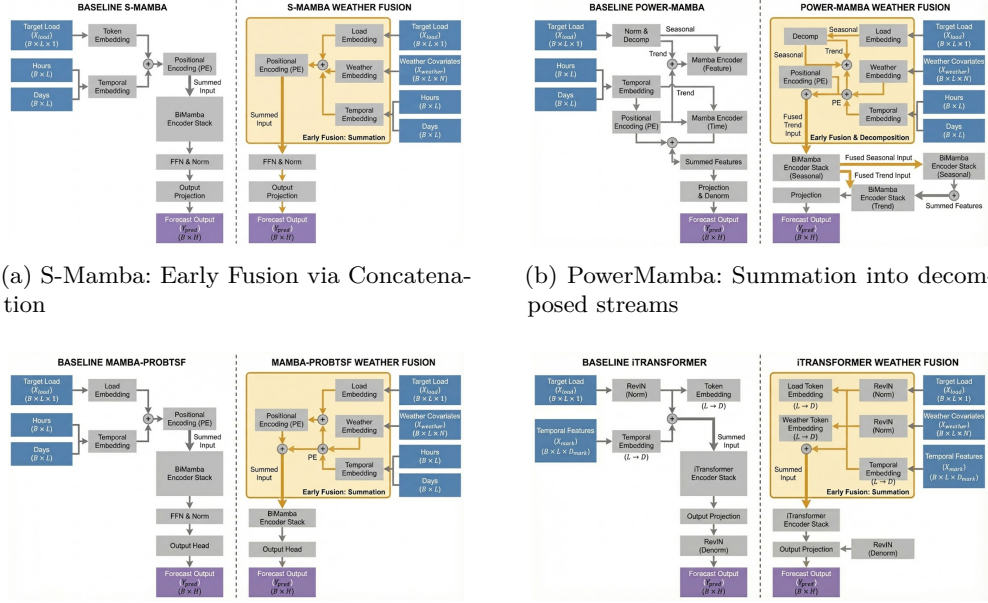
BASELINE S-MAMBA

Target Load ($X_{load}$) ($B \times L \times 1$)

Token Embedding

Hours ($B \times L$)

Days ($B \times L$)

Temporal Embedding

Positional Encoding (PE)

Summed Input

BiMamba Encoder Stack

FFN & Norm

Output Projection

Forecast Output ($Y_{pred}$) ($B \times H$)

S-MAMBA WEATHER FUSION

Load Embedding

Target Load ($X_{load}$) ($B \times L \times 1$)

Positional Encoding (PE)

Weather Embedding

Weather Covariates ($X_{weather}$) ($B \times L \times N$)

Summed Input

Temporal Embedding

Hours ($B \times L$)

Days ($B \times L$)

Early Fusion: Summation

FFN & Norm

Output Projection

Forecast Output ($Y_{pred}$) ($B \times H$)

(a) S-Mamba: Early Fusion via Concatenation

BASELINE POWER-MAMBA

Target Load ($X_{load}$) ($B \times L \times 1$)

Norm & Decomp

Seasonal

Trend

Mamba Encoder (Feature)

Hours ($B \times L$)

Days ($B \times L$)

Temporal Embedding

Trend

Positional Encoding (PE)

Mamba Encoder (Time)

Summed Features

Projection & Denorm

Forecast Output ($Y_{pred}$) ($B \times H$)

POWER-MAMBA WEATHER FUSION

Decomp

Seasonal

Load Embedding

Target Load ($X_{load}$) ($B \times L \times 1$)

Seasonal

Trend

Positional Encoding (PE)

Weather Embedding

Weather Covariates ($X_{weather}$) ($B \times L \times N$)

PE

Fused Trend Input

Temporal Embedding

Hours ($B \times L$)

Days ($B \times L$)

Early Fusion & Decomposition

BiMamba Encoder Stack (Seasonal)

Fused Seasonal Input

BiMamba Encoder Stack (Seasonal)

Fused Trend Input

BiMamba Encoder Stack (Trend)

Projection

Summed Features

Forecast Output ($Y_{pred}$) ($B \times H$)

(b) PowerMamba: Summation into decomposed streams

BASELINE MAMBA-PROBTSF

Target Load ($X_{load}$) ($B \times L \times 1$)

Load Embedding

Positional Encoding (PE)

Summed Input

Hours ($B \times L$)

Days ($B \times L$)

Temporal Embedding

BiMamba Encoder Stack

FFN & Norm

Output Head

Forecast Output ($Y_{pred}$) ($B \times H$)

MAMBA-PROBTSF WEATHER FUSION

Load Embedding

Target Load ($X_{load}$) ($B \times L \times 1$)

Positional Encoding (PE)

Weather Embedding

Weather Covariates ($X_{weather}$) ($B \times L \times N$)

PE

Summed Input

Temporal Embedding

Hours ($B \times L$)

Days ($B \times L$)

Early Fusion: Summation

BiMamba Encoder Stack

Output Head

Forecast Output ($Y_{pred}$) ($B \times H$)

BASELINE iTRANSFORMER

Target Load ($X_{load}$) ($B \times L \times 1$)

RevIN (Norm)

Token Embedding ($L \to D$)

Temporal Features ($X_{mark}$) ($B \times L \times D_{mark}$)

Temporal Embedding ($L \to D$)

Summed Input

iTransformer Encoder Stack

Output Projection

RevIN (Denorm)

Forecast Output ($Y_{pred}$) ($B \times H$)

iTRANSFORMER WEATHER FUSION

Load Token Embedding ($L \to D$)

RevIN (Norm)

Target Load ($X_{load}$) ($B \times L \times 1$)

Weather Token Embedding ($L \to D$)

RevIN (Norm)

Weather Covariates ($X_{weather}$) ($B \times L \times N$)

Summed Input

Temporal Embedding ($L \to D$)

Temporal Features ($X_{mark}$) ($B \times L \times D_{mark}$)

Early Fusion: Summation

iTransformer Encoder Stack

Output Projection

RevIN (Denorm)

Forecast Output ($Y_{pred}$) ($B \times H$)